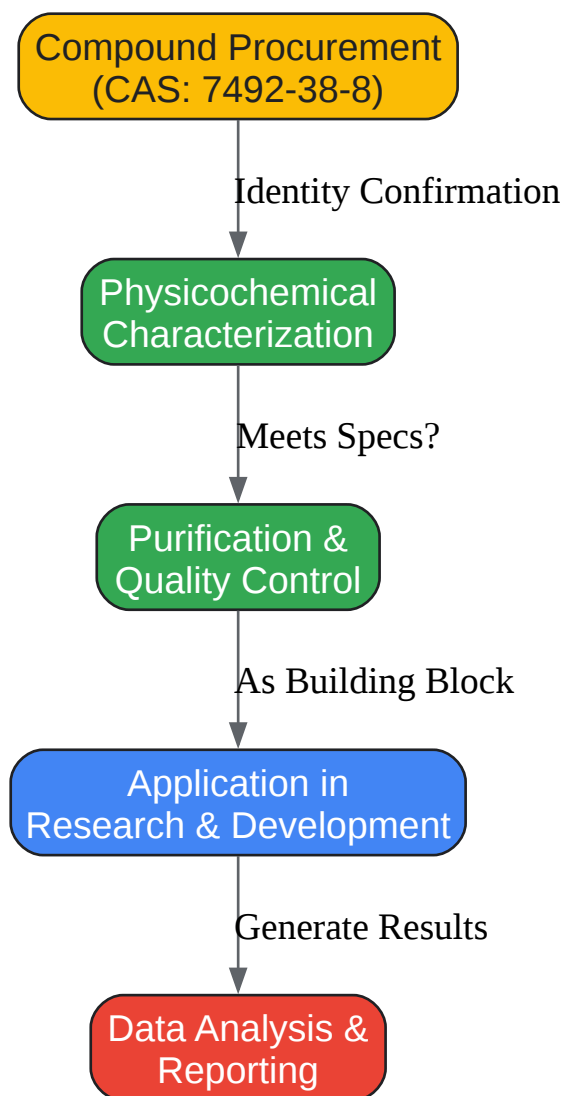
Compound Procurement
(CAS: 7492-38-8)

Identity Confirmation

Physicochemical Characterization

Meets Specs?

Purification & Quality Control

As Building Block

Application in Research & Development

Generate Results

Data Analysis & Reporting